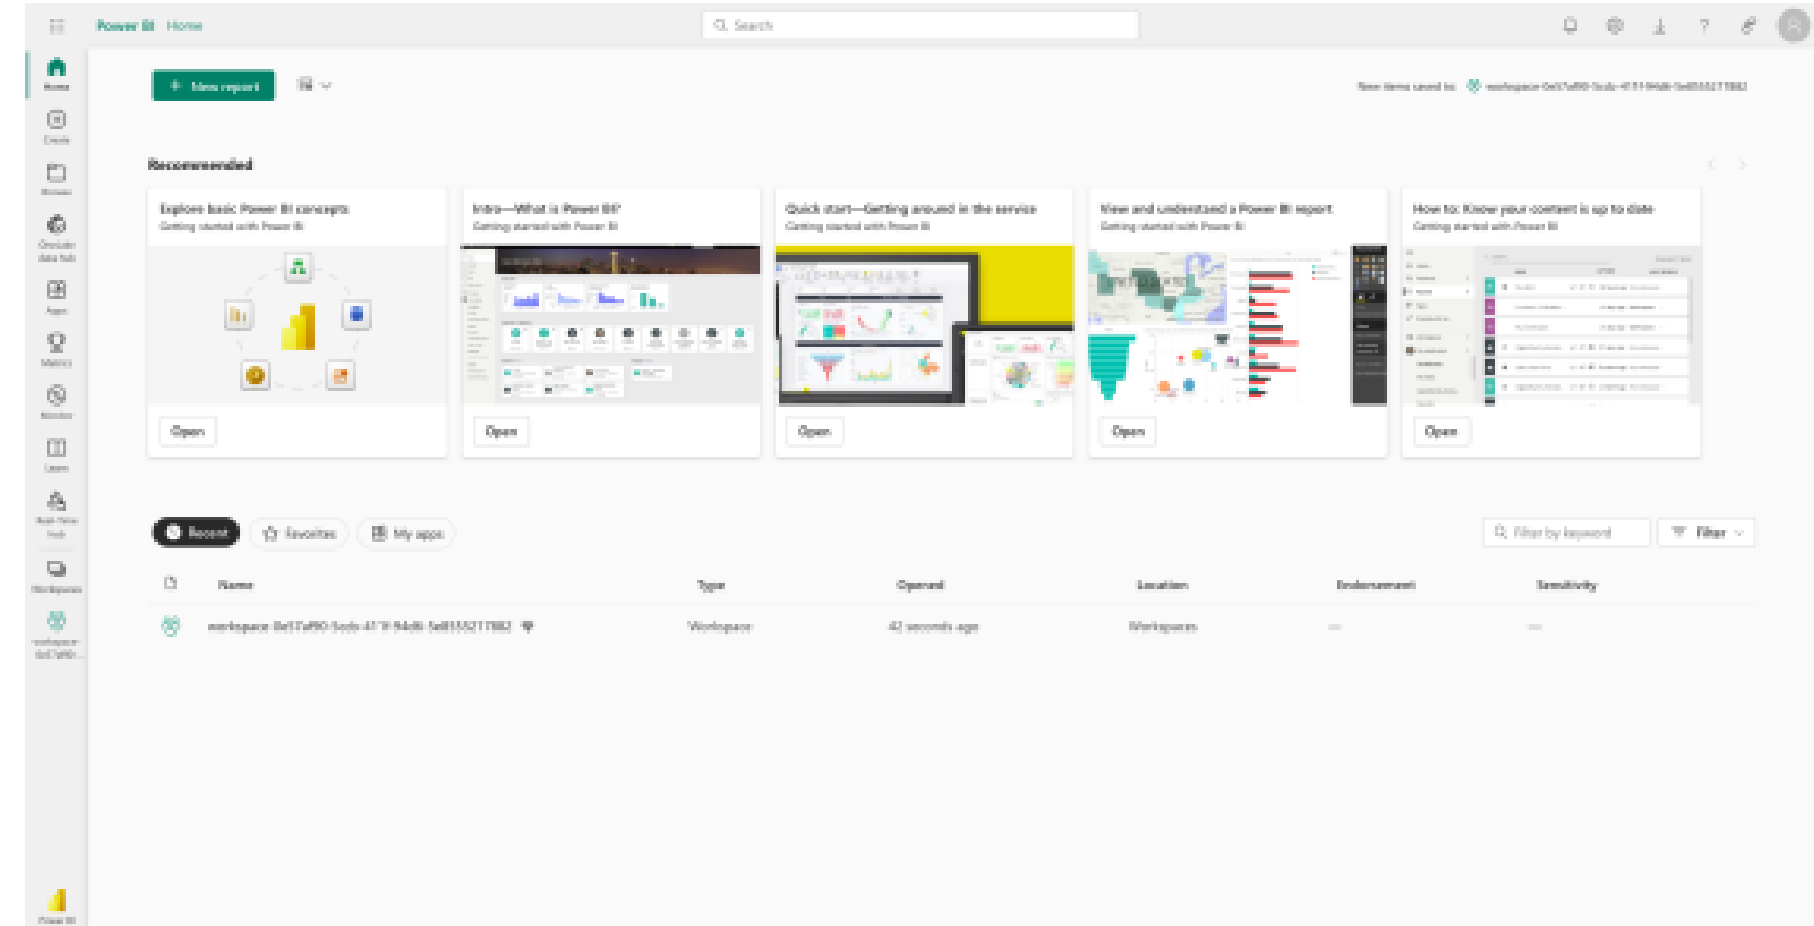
Power BI Home

Search

Home
Create
Browse
OneLake data hub
Apps
Metrics
Monitor
Learn
Real-Time hub
Workspaces
workspace-0e57a...

+ New report

New items saved to: workspace-0e57af90-5ceb-4171-94d8-5e855527 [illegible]

Recommended

Explore basic Power BI concepts
Getting started with Power BI
Open

Intro—What is Power BI?
Getting started with Power BI
Open

Quick start—Getting around in the service
Getting started with Power BI
Open

View and understand a Power BI report
Getting started with Power BI
Open

How to: Know your content is up to date
Getting started with Power BI
Open

Recent
Favorites
My apps

Filter by keyword
Filter

| | Name | Type | Opened | Location | Endorsement | Sensitivity |
|---|---|---|---|---|---|---|
| | workspace-0e57af90-5ceb-4171-94d8-5e855527 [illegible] | Workspace | 42 seconds ago | Workspaces | — | — |

Power BI